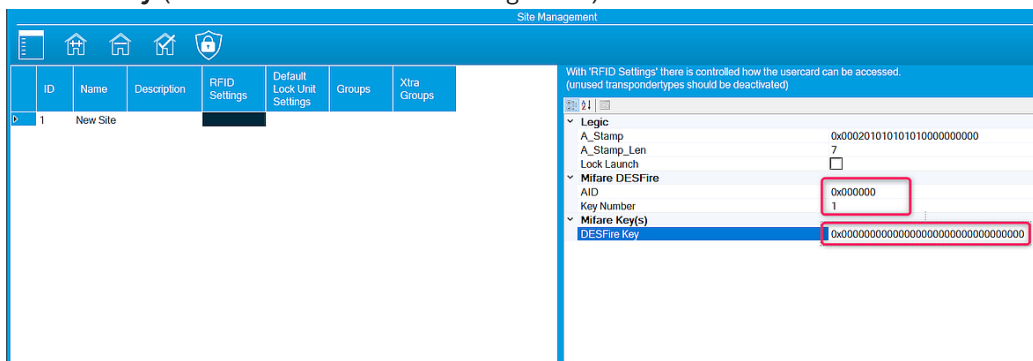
Site Management

| ID | Name | Description | RFID Settings | Default Lock Unit Settings | Groups | Xtra Groups |
|---|---|---|---|---|---|---|
| 1 | New Site | | | | | |

With 'RFID Settings' there is controlled how the usercard can be accessed. (unused transpondertypes should be deactivated)

Legic
A_Stamp 0x00020101010101000000000
A_Stamp_Len 7
Lock Launch
Mifare DESFire
AID 0x000000
Key Number 1
Mifare Key(s)
DESFire Key 0x00000000000000000000000000000000